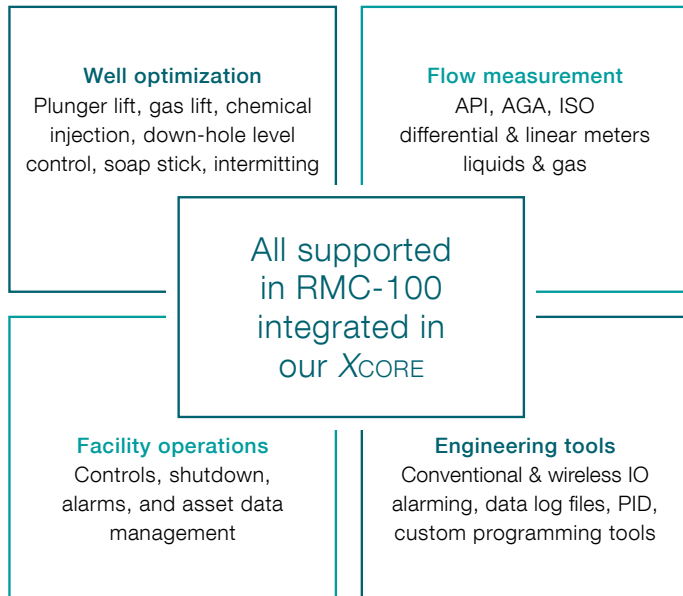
Well optimization
Plunger lift, gas lift, chemical injection, down-hole level control, soap stick, intermitting

Flow measurement
API, AGA, ISO differential & linear meters liquids & gas

All supported in RMC-100 integrated in our XCORE

Facility operations
Controls, shutdown, alarms, and asset data management

Engineering tools
Conventional & wireless IO alarming, data log files, PID, custom programming tools